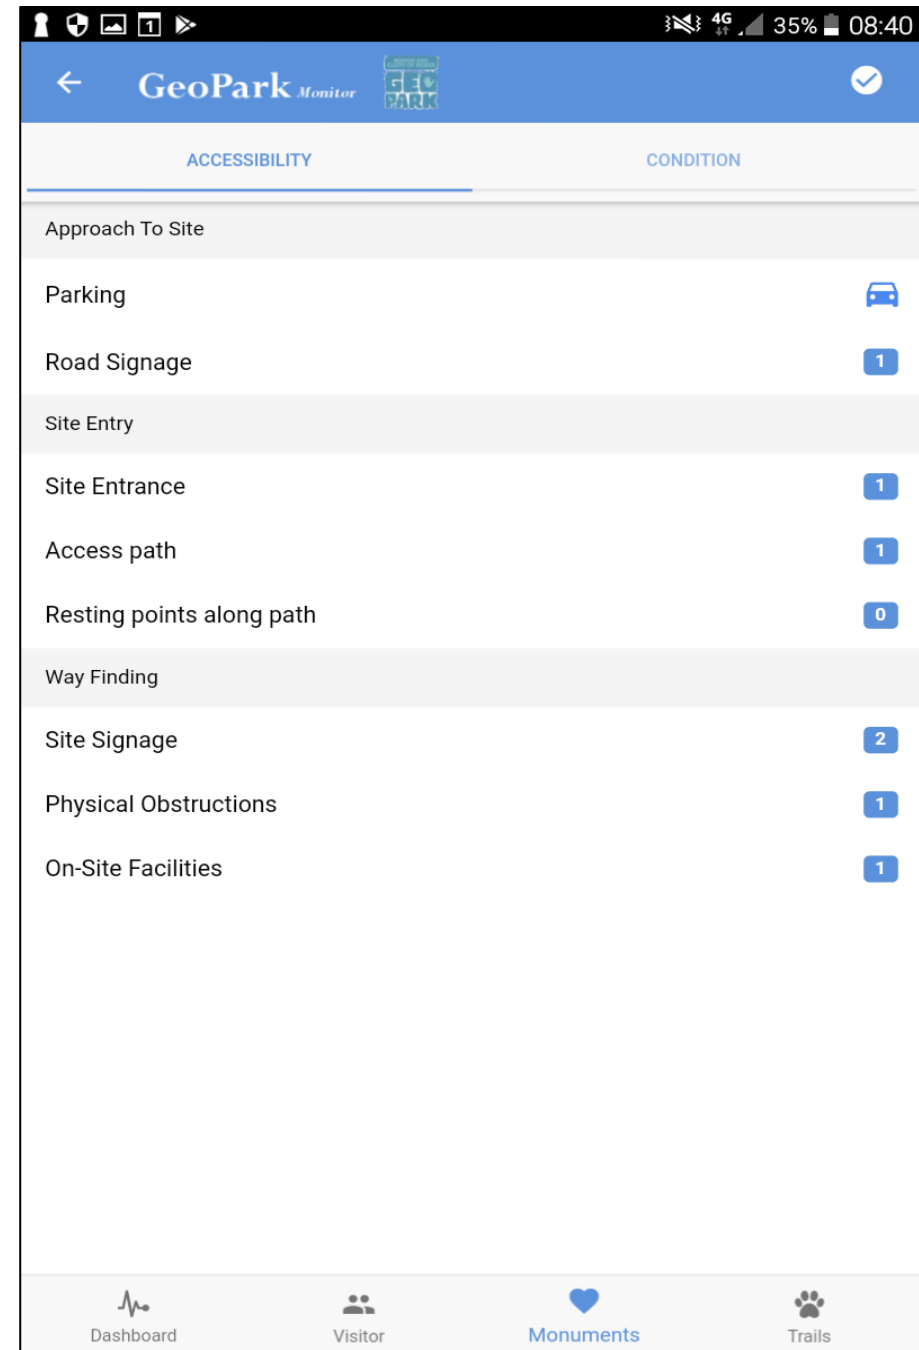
4G 35% 08:40

GeoPark Monitor GEO PARK

ACCESSIBILITY

CONDITION

Approach To Site

Parking

Road Signage 1

Site Entry

Site Entrance 1

Access path 1

Resting points along path 0

Way Finding

Site Signage 2

Physical Obstructions 1

On-Site Facilities 1

Dashboard

Visitor

Monuments

Trails